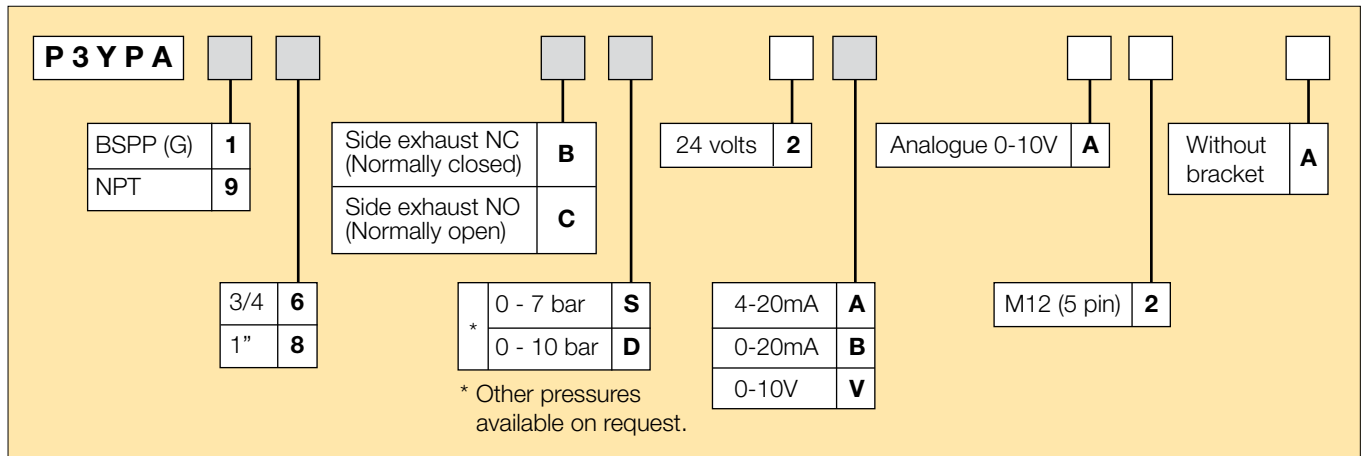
P 3 Y P A

| BSPP (G) | 1 |
|---|---|
| NPT | 9 |

| 3/4 | 6 |
|---|---|
| 1” | 8 |

| Side exhaust NC (Normally closed) | B |
|---|---|
| Side exhaust NO (Normally open) | C |

| * | 0 - 7 bar | S |
|---|---|---|
| | 0 - 10 bar | D |

* Other pressures available on request.

| 24 volts | 2 |
|---|---|

| 4-20mA | A |
|---|---|
| 0-20mA | B |
| 0-10V | V |

| Analogue 0-10V | A |
|---|---|

| M12 (5 pin) | 2 |
|---|---|

| Without bracket | A |
|---|---|